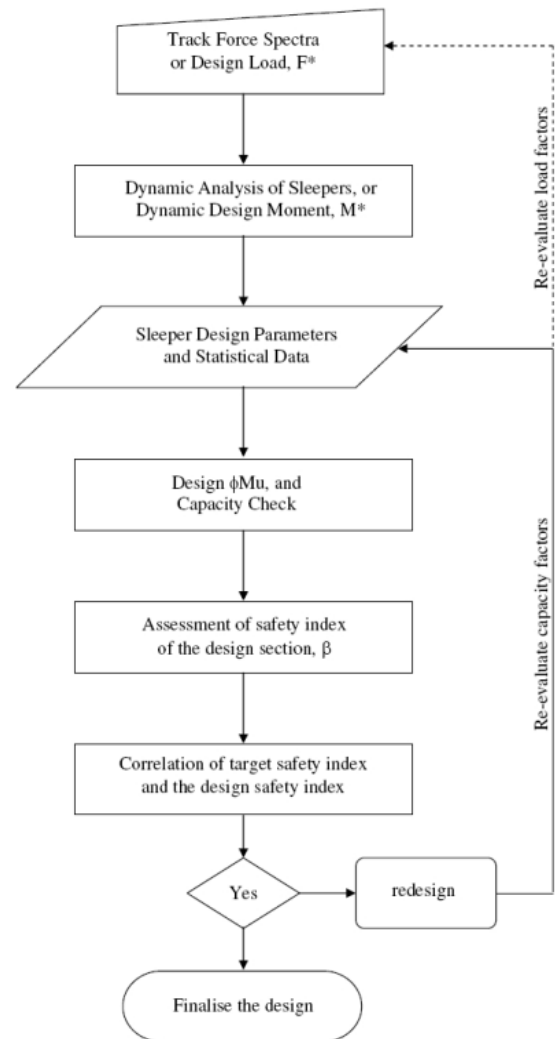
Track Force Spectra or Design Load, F*

Dynamic Analysis of Sleepers, or Dynamic Design Moment, M*

Sleeper Design Parameters and Statistical Data

Design $\phi$Mu, and Capacity Check

Assessment of safety index of the design section, $\beta$

Correlation of target safety index and the design safety index

Yes

redesign

Finalise the design

Re-evaluate load factors

Re-evaluate capacity factors